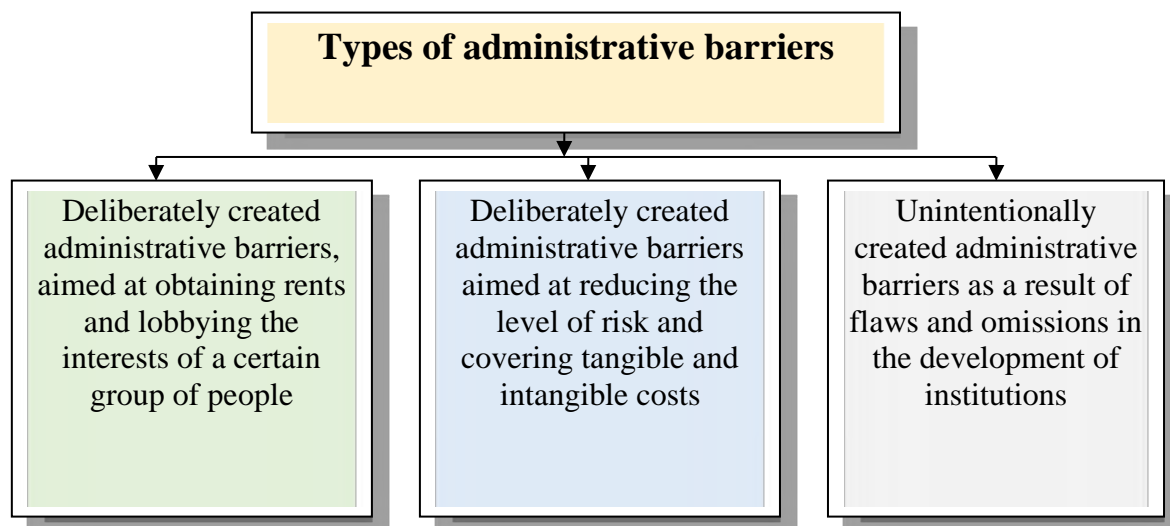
Types of administrative barriers

Deliberately created administrative barriers, aimed at obtaining rents and lobbying the interests of a certain group of people

Deliberately created administrative barriers aimed at reducing the level of risk and covering tangible and intangible costs

Unintentionally created administrative barriers as a result of flaws and omissions in the development of institutions